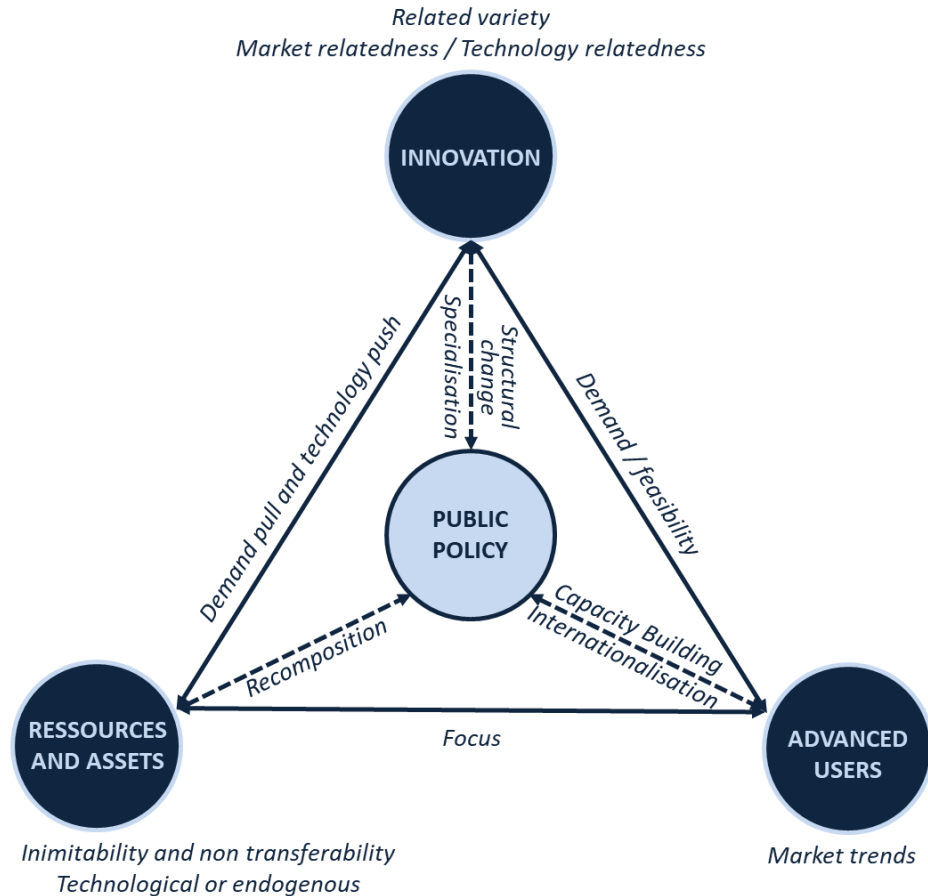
Related variety
Market relatedness / Technology relatedness

INNOVATION

Demand pull and technology push

Specialisation

Structural change

Demand / feasibility

PUBLIC POLICY

Recomposition

Capacity Building

Internationalisation

RESSOURCES AND ASSETS

Focus

ADVANCED USERS

Inimitability and non transferability
Technological or endogenous

Market trends